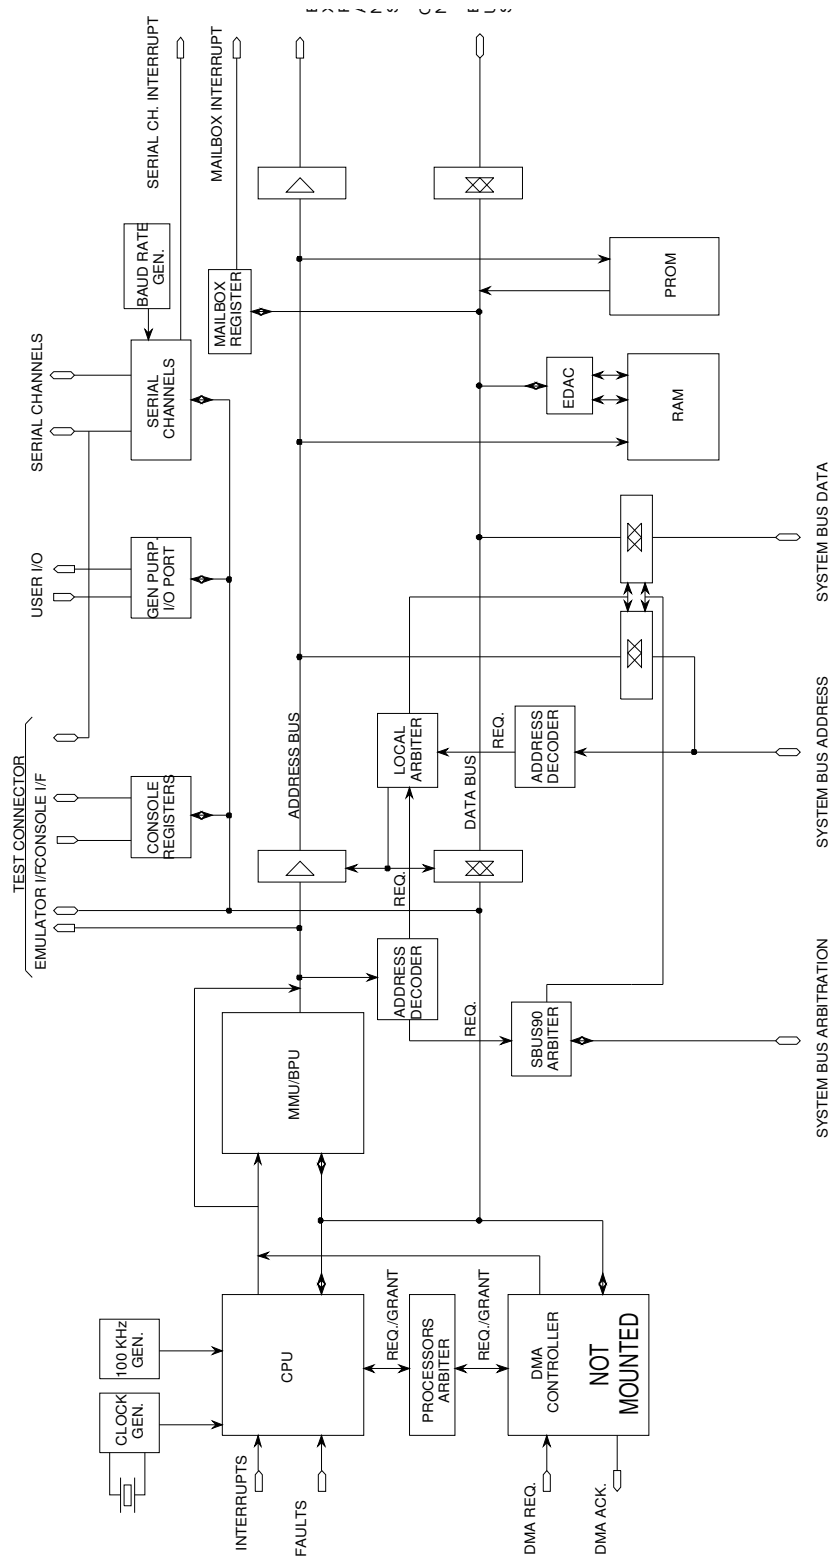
SERIAL CH. INTERRUPT
MAILBOX INTERRUPT
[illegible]
BAUD RATE GEN.
MAILBOX REGISTER
PROM
SERIAL CHANNELS
SERIAL CHANNELS
EDAC
RAM
USER I/O
GEN PURP. I/O PORT
SYSTEM BUS DATA
TEST CONNECTOR
EMULATOR I/F
CONSOLE I/F
CONSOLE REGISTERS
ADDRESS BUS
LOCAL ARBITER
DATA BUS
REQ.
ADDRESS DECODER
SYSTEM BUS ADDRESS
REQ.
ADDRESS DECODER
REQ.
SBUS90 ARBITER
SYSTEM BUS ARBITRATION
MMU/BPU
100 KHz GEN.
CLOCK GEN.
CPU
REQ./GRANT
PROCESSORS ARBITER
REQ./GRANT
DMA CONTROLLER
NOT MOUNTED
INTERRUPTS
FAULTS
DMA REQ.
DMA ACK.